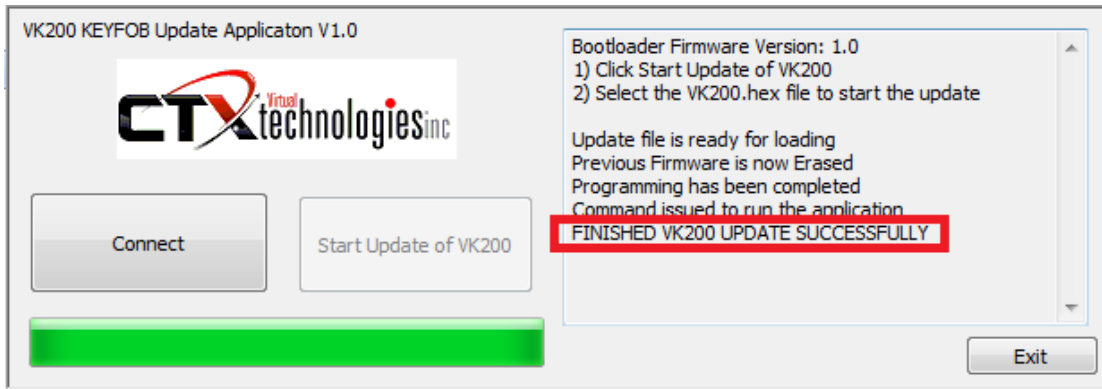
VK200 KEYFOB Update Applicaton V1.0

CTX Virtual technologies inc

Connect

Start Update of VK200

Bootloader Firmware Version: 1.0
1) Click Start Update of VK200
2) Select the VK200.hex file to start the update

Update file is ready for loading
Previous Firmware is now Erased
Programming has been completed
Command issued to run the application
FINISHED VK200 UPDATE SUCCESSFULLY

Exit